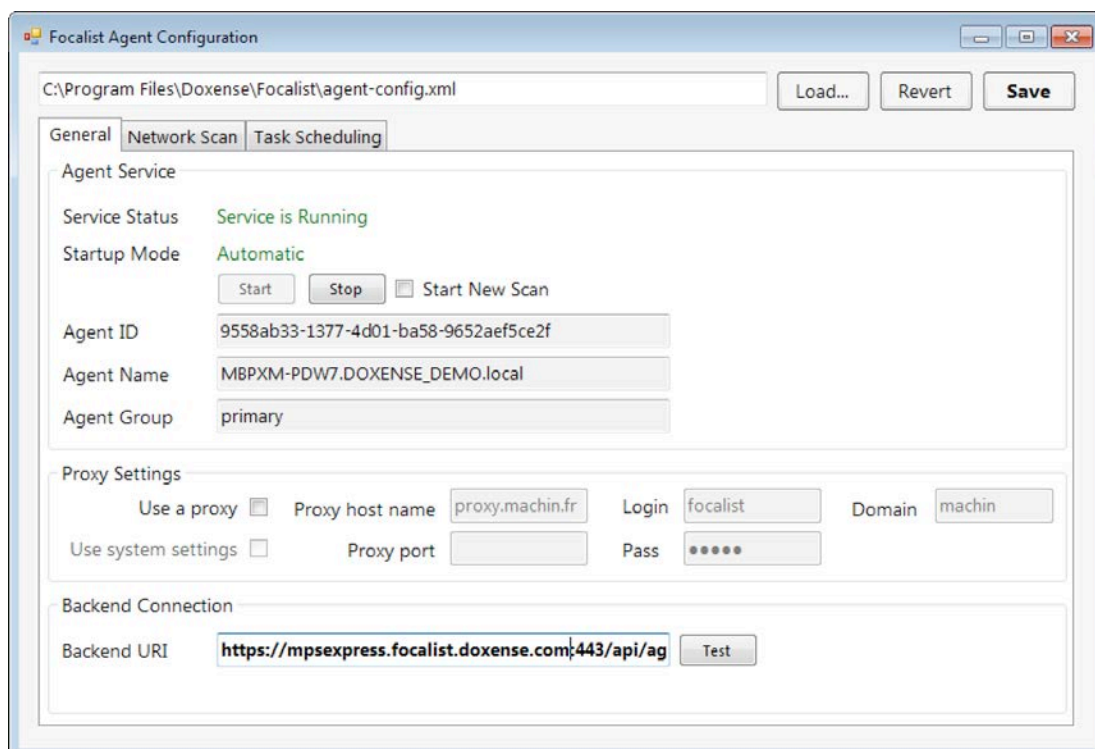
Focalist Agent Configuration

C:\Program Files\Doxense\Focalist\agent-config.xml

Load...

Revert

Save

General

Network Scan

Task Scheduling

Agent Service

Service Status

Service is Running

Startup Mode

Automatic

Start

Stop

Start New Scan

Agent ID

9558ab33-1377-4d01-ba58-9652aef5ce2f

Agent Name

MBPXM-PDW7.DOXENSE_DEMO.local

Agent Group

primary

Proxy Settings

Use a proxy

Proxy host name

proxy.machin.fr

Login

focalist

Domain

machin

Use system settings

Proxy port

Pass

•••••

Backend Connection

Backend URI

https://mpsexpress.focalist.doxense.com:443/api/ag

Test